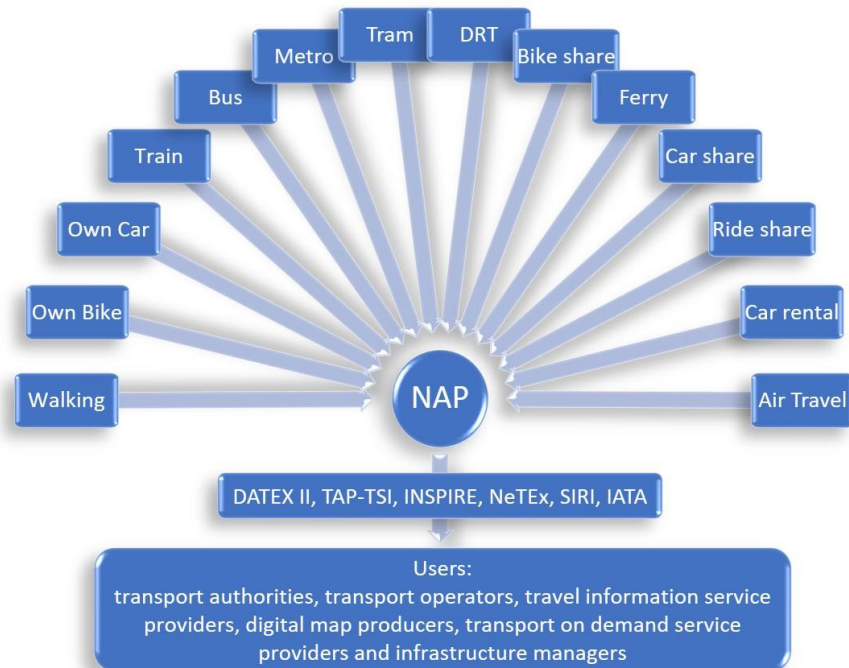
Walking

Own Bike

Own Car

Train

Bus

Metro

Tram

DRT

Bike share

Ferry

Car share

Ride share

Car rental

Air Travel

NAP

DATEX II, TAP-TSI, INSPIRE, NeTEx, SIRI, IATA

Users:
transport authorities, transport operators, travel information service providers, digital map producers, transport on demand service providers and infrastructure managers